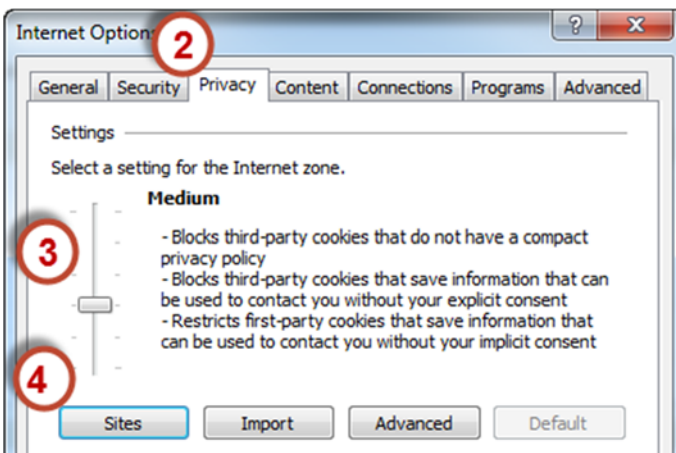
Internet Option

2

?

X

General | Security | Privacy | Content | Connections | Programs | Advanced

Settings

Select a setting for the Internet zone.

Medium

3

- Blocks third-party cookies that do not have a compact privacy policy
- Blocks third-party cookies that save information that can be used to contact you without your explicit consent
- Restricts first-party cookies that save information that can be used to contact you without your implicit consent

4

Sites | Import | Advanced | Default